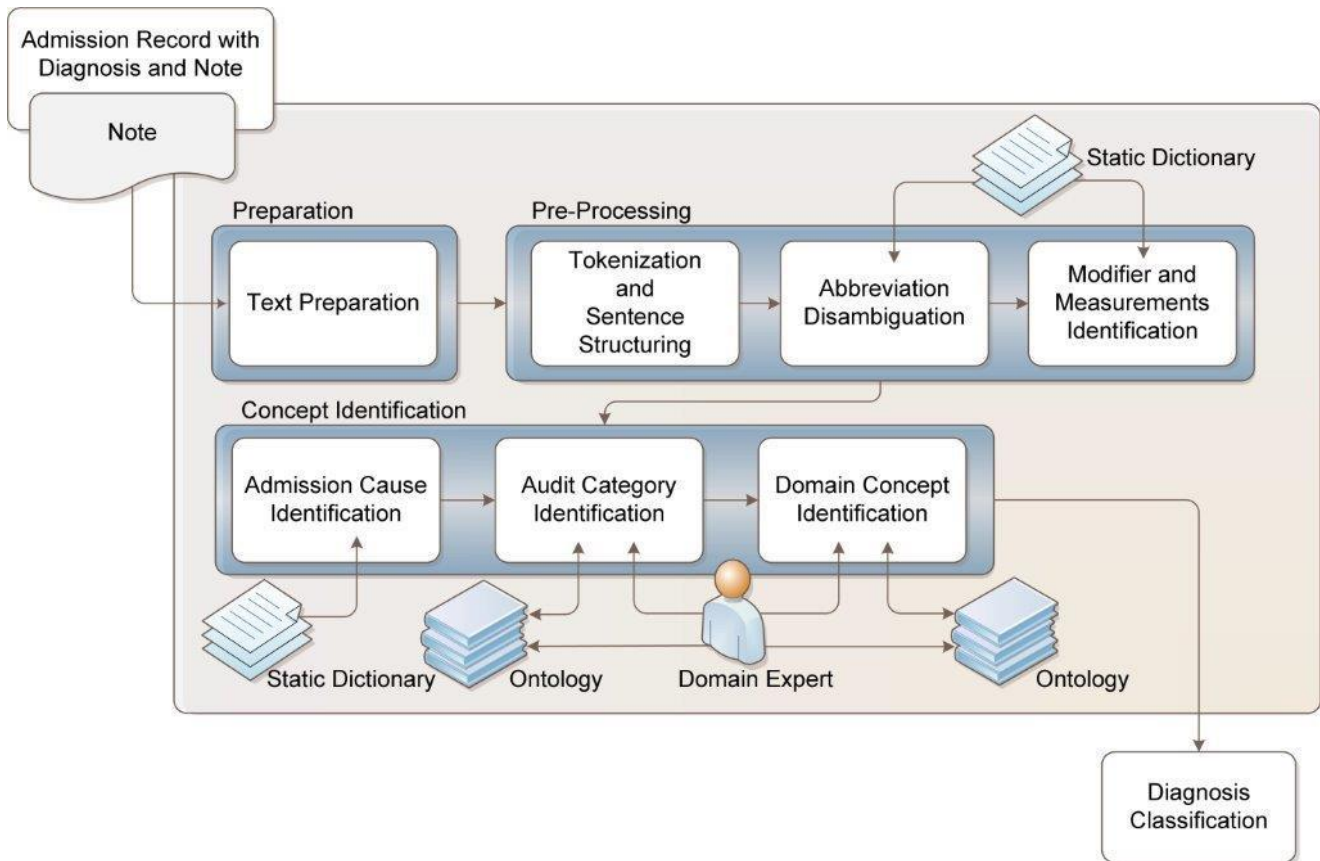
Admission Record with Diagnosis and Note

Note

Static Dictionary

Preparation

Text Preparation

Pre-Processing

Tokenization and Sentence Structuring

Abbreviation Disambiguation

Modifier and Measurements Identification

Concept Identification

Admission Cause Identification

Audit Category Identification

Domain Concept Identification

Static Dictionary

Ontology

Domain Expert

Ontology

Diagnosis Classification